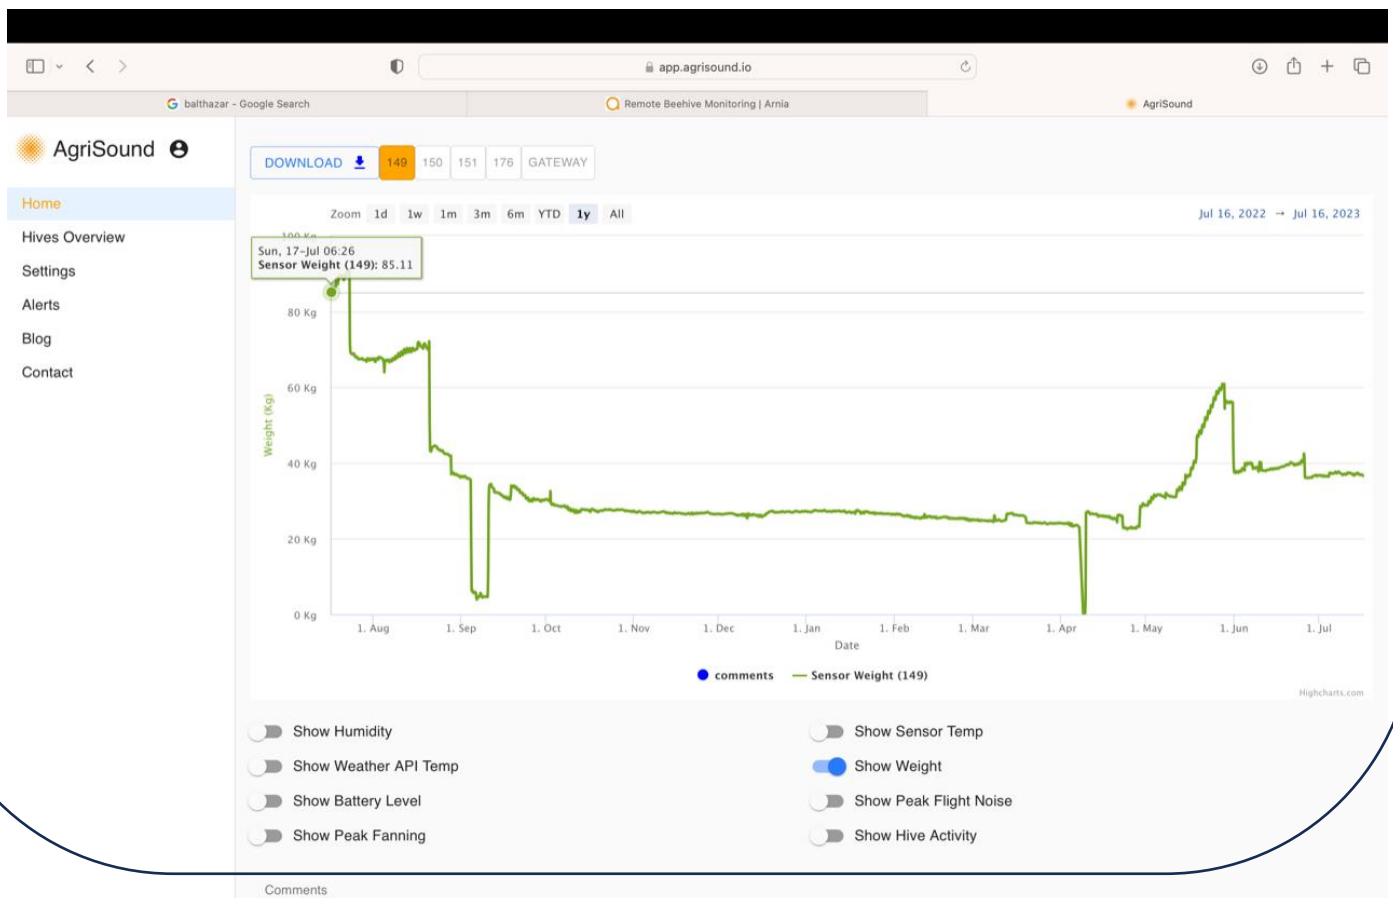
app.agrisound.io

balthazar - Google Search

Remote Beehive Monitoring | Arnia

AgriSound

AgriSound

Home

Hives Overview

Settings

Alerts

Blog

Contact

DOWNLOAD

149 150 151 176 GATEWAY

Zoom 1d 1w 1m 3m 6m YTD 1y All

Jul 16, 2022 → Jul 16, 2023

Sun, 17-Jul 06:26
Sensor Weight (149): 85.11

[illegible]

80 Kg

60 Kg

40 Kg

20 Kg

0 Kg

Weight (Kg)

1. Aug 1. Sep 1. Oct 1. Nov 1. Dec 1. Jan 1. Feb 1. Mar 1. Apr 1. May 1. Jun 1. Jul

Date

comments

Sensor Weight (149)

Highcharts.com

Show Humidity

Show Sensor Temp

Show Weather API Temp

Show Weight

Show Battery Level

Show Peak Flight Noise

Show Peak Fanning

Show Hive Activity

Comments